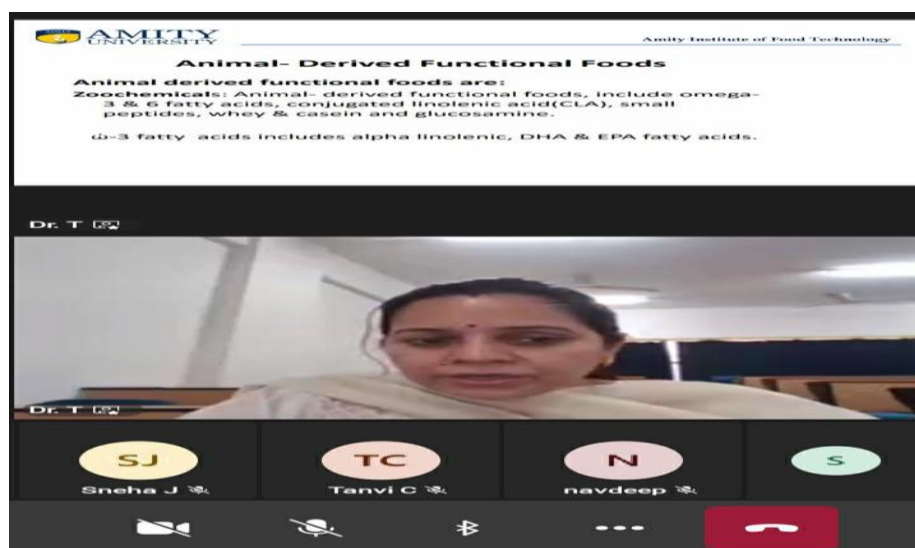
AMITY UNIVERSITY

Amity Institute of Food Technology

Animal- Derived Functional Foods

Animal derived functional foods are:

Zoochemicals: Animal- derived functional foods, include omega-3 & 6 fatty acids, conjugated linolenic acid(CLA), small peptides, whey & casein and glucosamine.

ω-3 fatty acids includes alpha linolenic, DHA & EPA fatty acids.

Dr. T

Dr. T

SJ
Sneha J

TC
Tanvi C

N
navdeep

S